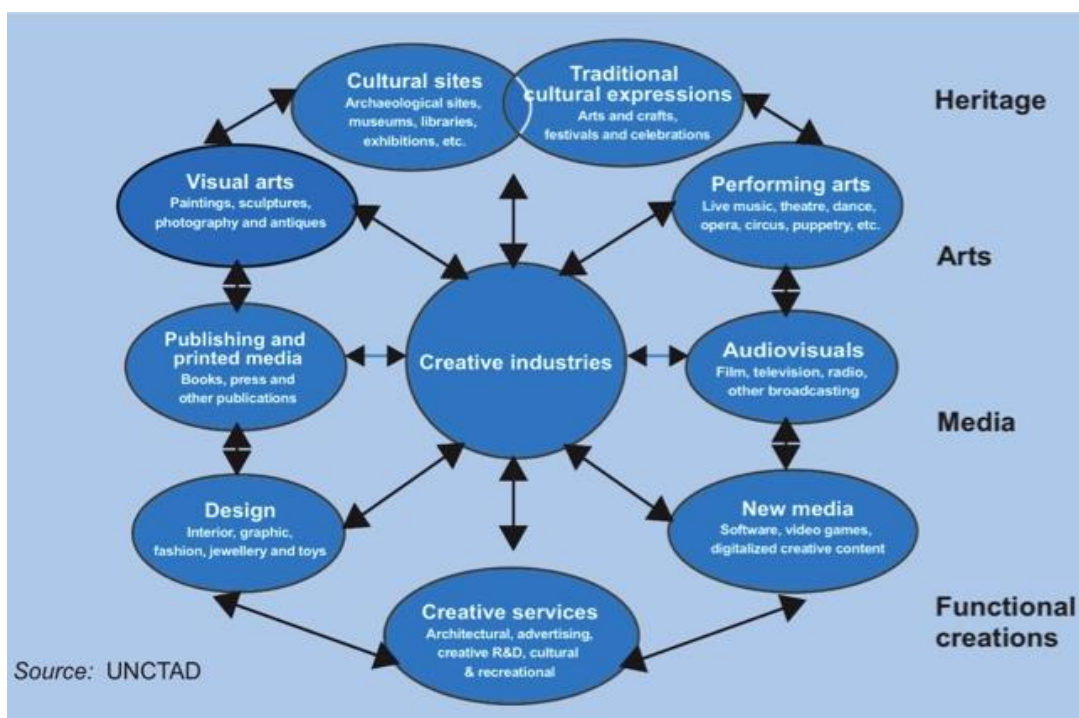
Cultural sites
Archaeological sites, museums, libraries, exhibitions, etc.

Traditional cultural expressions
Arts and crafts, festivals and celebrations

Heritage

Visual arts
Paintings, sculptures, photography and antiques

Performing arts
Live music, theatre, dance, opera, circus, puppetry, etc.

Arts

Publishing and printed media
Books, press and other publications

Creative industries

Audiovisuals
Film, television, radio, other broadcasting

Media

Design
Interior, graphic, fashion, jewellery and toys

New media
Software, video games, digitalized creative content

Creative services
Architectural, advertising, creative R&D, cultural & recreational

Functional creations

Source: UNCTAD